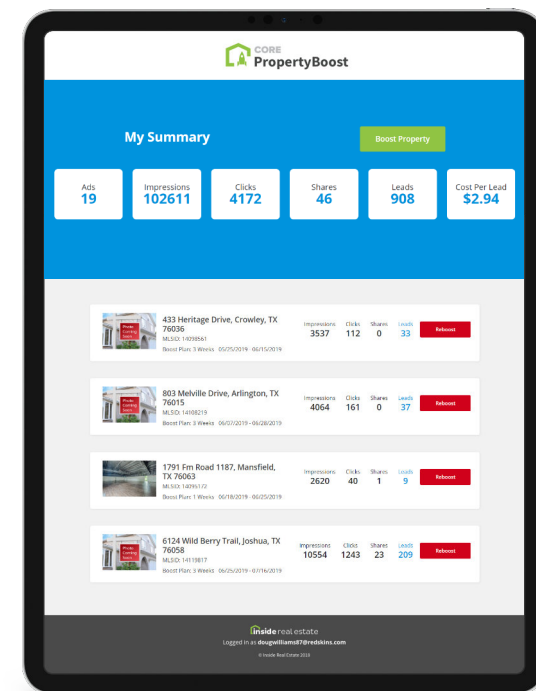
CORE
PropertyBoost

My Summary

Boost Property

| Ads | Impressions | Clicks | Shares | Leads | Cost Per Lead |
|---|---|---|---|---|---|
| 19 | 102611 | 4172 | 46 | 908 | $2.94 |

Photo Coming Soon

433 Heritage Drive, Crowley, TX 76036
MLSID: 14098561
Boost Plan: 3 Weeks 05/25/2019 - 06/15/2019

| Impressions | Clicks | Shares | Leads |
|---|---|---|---|
| 3537 | 112 | 0 | 33 |

Reboost

Photo Coming Soon

803 Melville Drive, Arlington, TX 76015
MLSID: 14108219
Boost Plan: 3 Weeks 06/07/2019 - 06/28/2019

| Impressions | Clicks | Shares | Leads |
|---|---|---|---|
| 4064 | 161 | 0 | 37 |

Reboost

1791 Fm Road 1187, Mansfield, TX 76063
MLSID: 14095172
Boost Plan: 1 Weeks 06/18/2019 - 06/25/2019

| Impressions | Clicks | Shares | Leads |
|---|---|---|---|
| 2620 | 40 | 1 | 9 |

Reboost

Photo Coming Soon

6124 Wild Berry Trail, Joshua, TX 76058
MLSID: 14119817
Boost Plan: 3 Weeks 06/25/2019 - 07/16/2019

| Impressions | Clicks | Shares | Leads |
|---|---|---|---|
| 10554 | 1243 | 23 | 209 |

Reboost

inside real estate
Logged in as dougwilliams87@redskins.com
© Inside Real Estate 2019